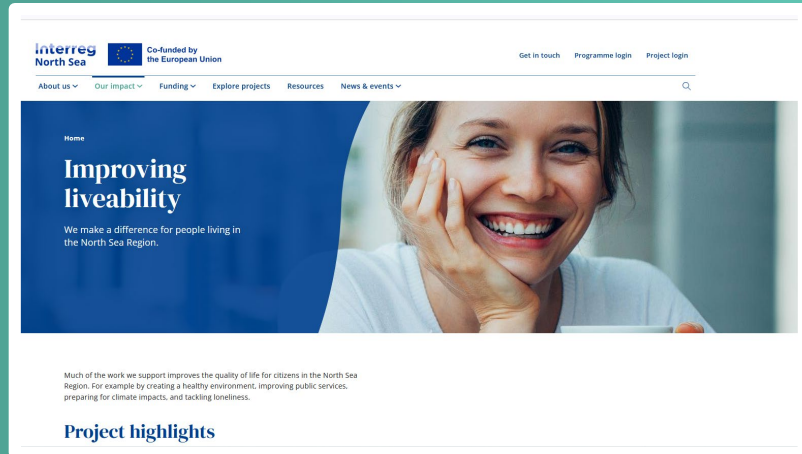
Interreg North Sea

Co-funded by the European Union

Get in touch Programme login Project login

About us Our impact Funding Explore projects Resources News & events

Home

Improving liveability

We make a difference for people living in the North Sea Region.

Much of the work we support improves the quality of life for citizens in the North Sea Region. For example by creating a healthy environment, improving public services, preparing for climate impacts, and tackling loneliness.

Project highlights